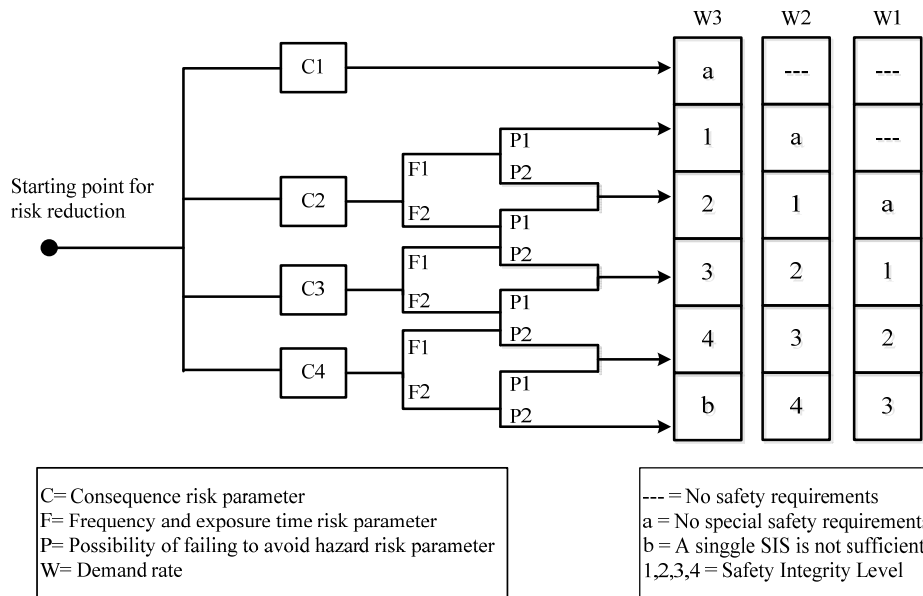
W3 W2 W1

Starting point for risk reduction

C1
C2
C3
C4

F1
F2
F1
F2
F1
F2

P1
P2
P1
P2
P1
P2
P1
P2

| W3 | W2 | W1 |
|---|---|---|
| a | --- | --- |
| 1 | a | --- |
| 2 | 1 | a |
| 3 | 2 | 1 |
| 4 | 3 | 2 |
| b | 4 | 3 |

C= Consequence risk parameter
F= Frequency and exposure time risk parameter
P= Possibility of failing to avoid hazard risk parameter
W= Demand rate

--- = No safety requirements
a = No special safety requirement
b = A singgle SIS is not sufficient
1,2,3,4 = Safety Integrity Level